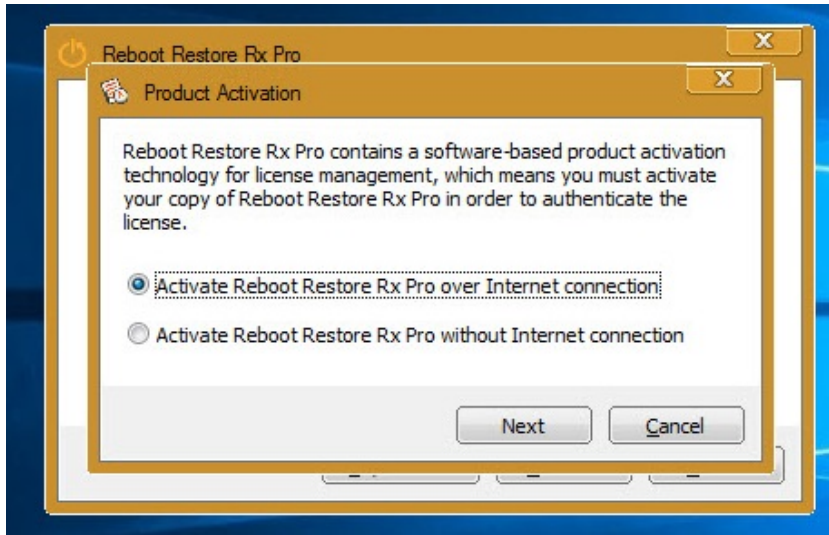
Reboot Restore Rx Pro

Product Activation

Reboot Restore Rx Pro contains a software-based product activation technology for license management, which means you must activate your copy of Reboot Restore Rx Pro in order to authenticate the license.

Activate Reboot Restore Rx Pro over Internet connection

Activate Reboot Restore Rx Pro without Internet connection

Next

Cancel